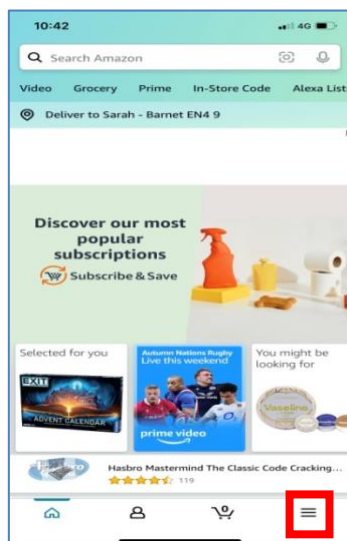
10:42
4G

Search Amazon

Video Grocery Prime In-Store Code Alexa List

Deliver to Sarah - Barnet EN4 9

Discover our most popular subscriptions
Subscribe & Save

Selected for you
EXIT
ADVENT CALENDAR

Autumn Nations Rugby
Live this weekend
prime video

You might be looking for
Vaseline

Hasbro Mastermind The Classic Code Cracking...
119

0